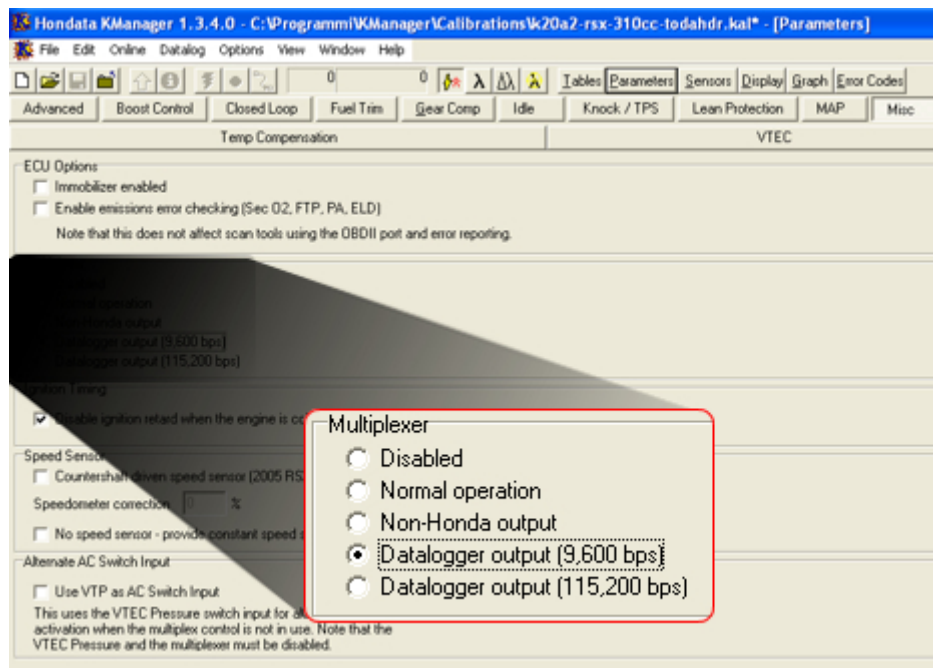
Hondata KManager 1.3.4.0 - C:\Programmi\KManager\Calibrations\k20a2-rsx-310cc-todahdr.kal* - [Parameters]

File Edit Online Datalog Options View Window Help

0 0 Tables Parameters Sensors Display Graph Error Codes

Advanced Boost Control Closed Loop Fuel Trim Gear Comp Idle Knock / TPS Lean Protection MAP Misc

Temp Compensation VTEC

ECU Options

Immobilizer enabled

Enable emissions error checking (Sec O2, FTP, PA, ELD)

Note that this does not affect scan tools using the OBDII port and error reporting.

Normal operation

Non-Honda output

Datalogger output (9,600 bps)

Datalogger output (115,200 bps)

Ignition Timing

Disable ignition retard when the engine is co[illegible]

Speed Sensor

Countershaft driven speed sensor (2005 RS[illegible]

Speedometer correction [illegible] %

No speed sensor - provide constant speed s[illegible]

Alternate AC Switch Input

Use VTP as AC Switch Input

This uses the VTEC Pressure switch input for a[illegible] activation when the multiplex control is not in use. Note that the VTEC Pressure and the multiplexer must be disabled.

Multiplexer

Disabled

Normal operation

Non-Honda output

Datalogger output (9,600 bps)

Datalogger output (115,200 bps)